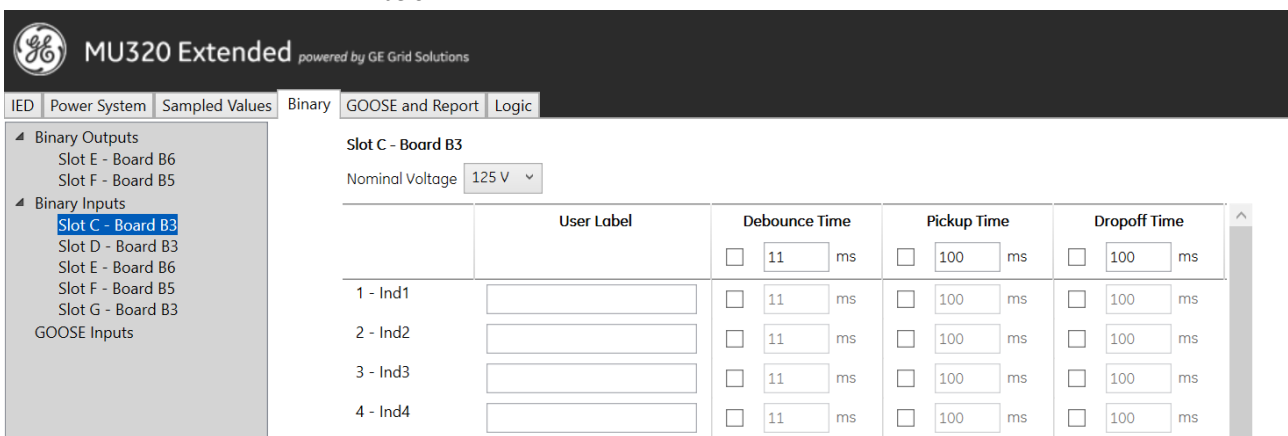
MU320 Extended powered by GE Grid Solutions

IED | Power System | Sampled Values | Binary | GOOSE and Report | Logic

Binary Outputs
Slot E - Board B6
Slot F - Board B5
Binary Inputs
Slot C - Board B3
Slot D - Board B3
Slot E - Board B6
Slot F - Board B5
Slot G - Board B3
GOOSE Inputs

Slot C - Board B3

Nominal Voltage 125 V

| | User Label | Debounce Time | Pickup Time | Dropoff Time |
|---|---|---|---|---|
| | | 11 ms | 100 ms | 100 ms |
| 1 - Ind1 | | 11 ms | 100 ms | 100 ms |
| 2 - Ind2 | | 11 ms | 100 ms | 100 ms |
| 3 - Ind3 | | 11 ms | 100 ms | 100 ms |
| 4 - Ind4 | | 11 ms | 100 ms | 100 ms |